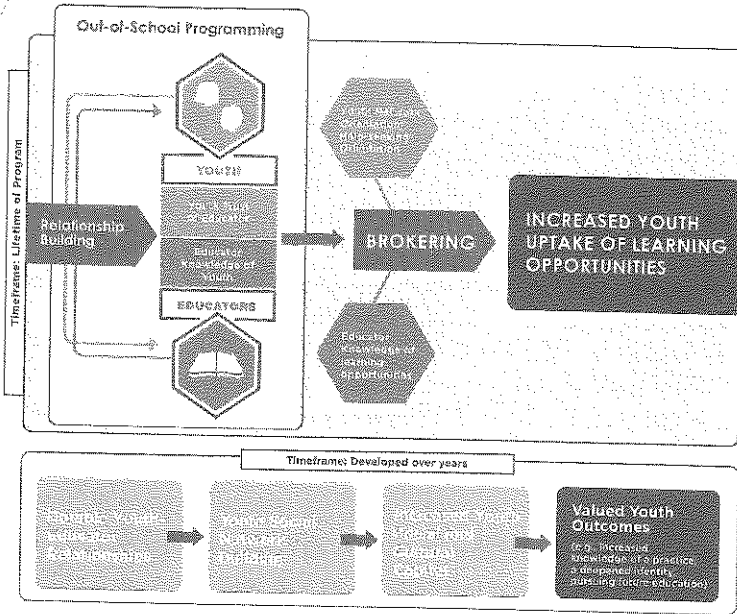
Out-of-School Programming

Timeframe: Lifetime of Program

Relationship Building

YOUTH

Youth trust of educators

Educator knowledge of Youth

EDUCATORS

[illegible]

BROKERING

Educator knowledge of learning opportunities

INCREASED YOUTH UPTAKE OF LEARNING OPPORTUNITIES

Timeframe: Developed over years

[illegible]

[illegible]

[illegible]

Valued Youth Outcomes

(e.g., increased knowledge of a practice, a deepened identity, pursuing future education)